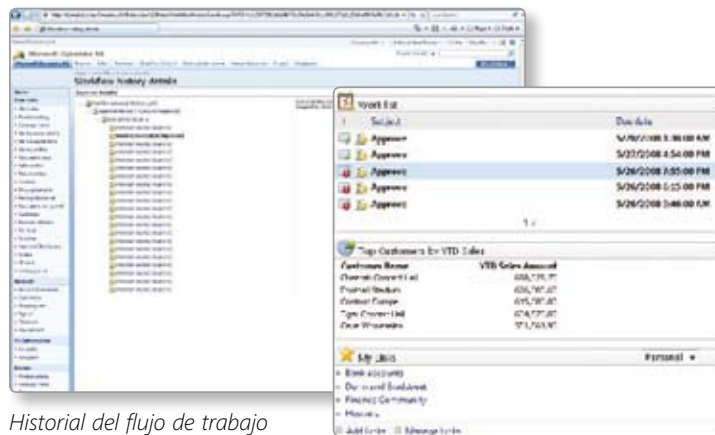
Microsoft Dynamics AX

Workflow history details

Work List

| ! | Subject | Due date |
|---|---|---|
| | Approve | 5/26/2008 5:30:00 AM |
| | Approve | 5/27/2008 4:54:00 PM |
| | Approve | 5/26/2008 7:05:00 PM |
| | Approve | 5/26/2008 6:15:00 PM |
| | Approve | 5/26/2008 5:46:00 PM |

1 >

Top Customers by YTD Sales

| Customer Name | YTD Sales Amount |
|---|---|
| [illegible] | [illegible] |
| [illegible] | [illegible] |
| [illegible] | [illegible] |
| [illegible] | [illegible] |
| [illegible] | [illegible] |

My Links

Personal

Bank accounts
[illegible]
Finance Community
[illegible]

Add links  Manage links

Historial del flujo de trabajo